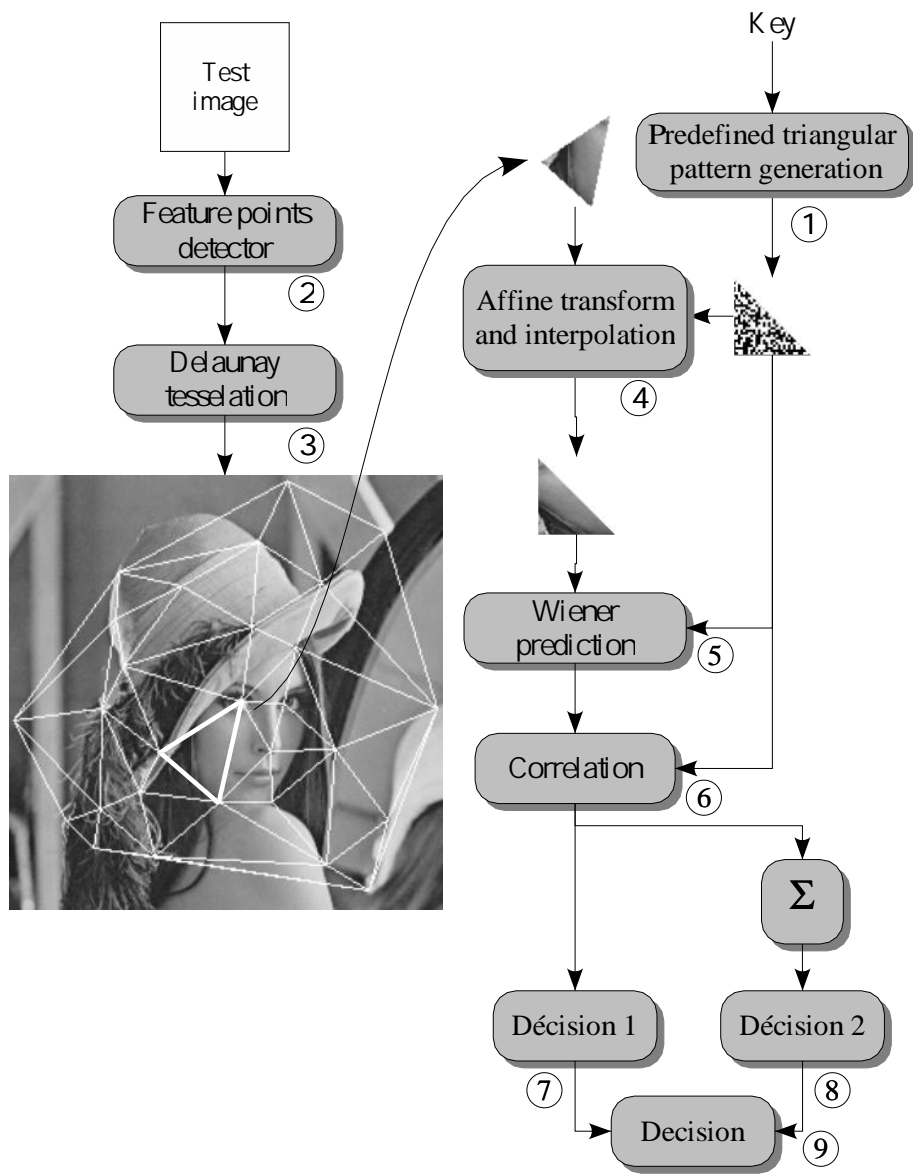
Test image

Key

Predefined triangular pattern generation

1

Feature points detector

2

Affine transform and interpolation

Delaunay tesselation

4

3

Wiener prediction

5

Correlation

6

$\Sigma$

Décision 1

Décision 2

7

8

Decision

9